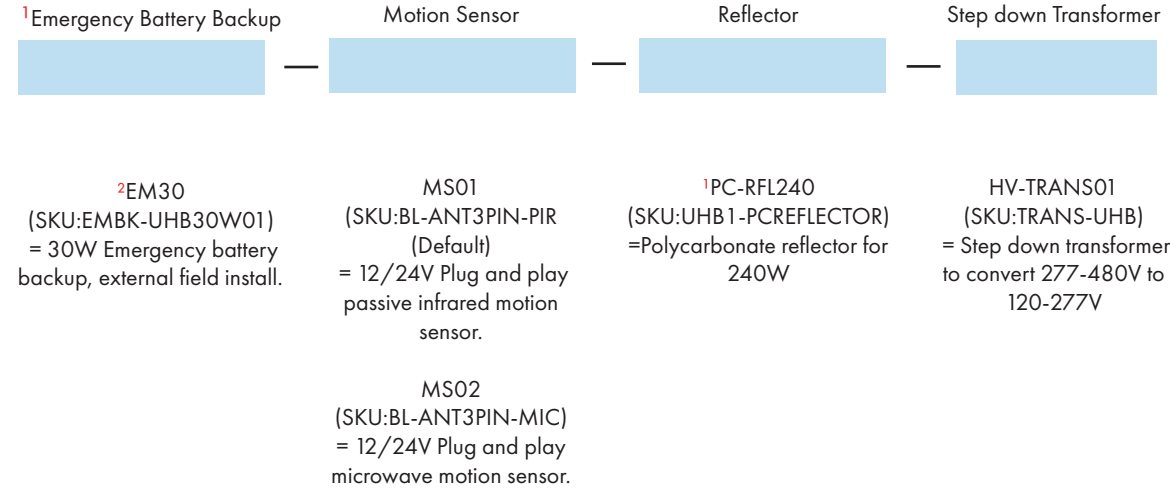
$^1$Emergency Battery Backup — Motion Sensor — Reflector — Step down Transformer

$^2$EM30 (SKU:EMBK-UHB30W01) = 30W Emergency battery backup, external field install.

MS01 (SKU:BL-ANT3PIN-PIR) (Default) = 12/24V Plug and play passive infrared motion sensor.

MS02 (SKU:BL-ANT3PIN-MIC) = 12/24V Plug and play microwave motion sensor.

$^1$PC-RFL240 (SKU:UHB1-PCREFLECTOR) =Polycarbonate reflector for 240W

HV-TRANS01 (SKU:TRANS-UHB) = Step down transformer to convert 277-480V to 120-277V